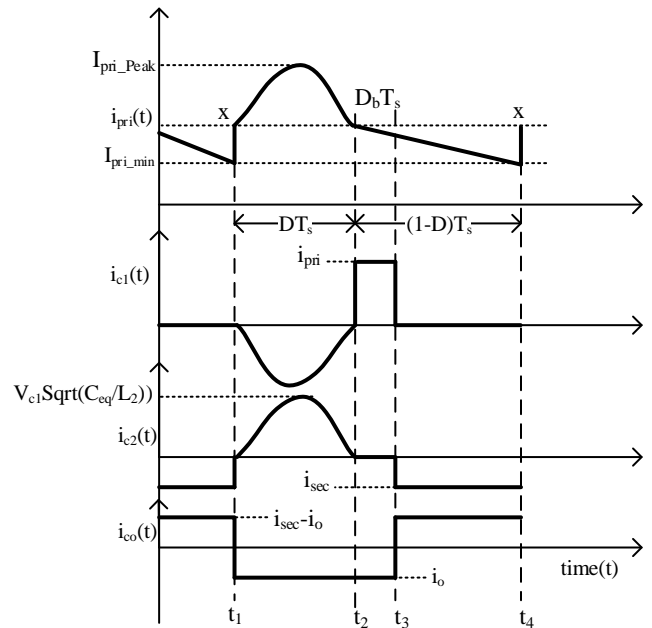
$I_{pri\_Peak}$
$D_bT_s$
x
x
$i_{pri}(t)$
$I_{pri\_min}$
$DT_s$
$(1\text{-}D)T_s$
$i_{pri}$
$i_{c1}(t)$
$V_{c1}Sqrt(C_{eq}/L_2))$
$i_{c2}(t)$
$i_{sec}$
$i_{co}(t)$
$i_{sec}\text{-}i_o$
$i_o$
time(t)
$t_1$
$t_2$
$t_3$
$t_4$